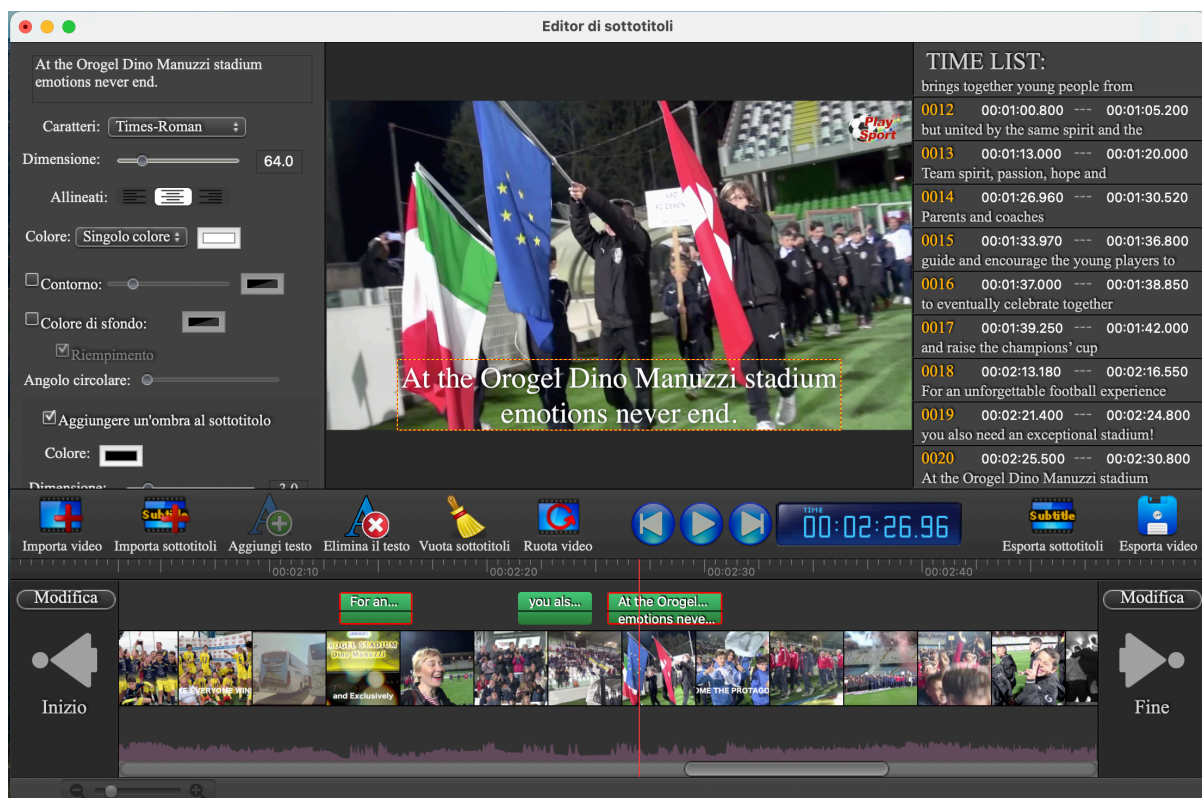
Editor di sottotitoli

At the Orogel Dino Manuzzi stadium
emotions never end.

Caratteri: Times-Roman
Dimensione: 64.0
Allineati:
Colore: Singolo colore
Contorno:
Colore di sfondo:
Riempimento
Angolo circolare:
Aggiungere un'ombra al sottotitolo
Colore:
Dimensione: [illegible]

Play Sport

At the Orogel Dino Manuzzi stadium
emotions never end.

TIME LIST:
brings together young people from
0012 00:01:00.800 --- 00:01:05.200
but united by the same spirit and the
0013 00:01:13.000 --- 00:01:20.000
Team spirit, passion, hope and
0014 00:01:26.960 --- 00:01:30.520
Parents and coaches
0015 00:01:33.970 --- 00:01:36.800
guide and encourage the young players to
0016 00:01:37.000 --- 00:01:38.850
to eventually celebrate together
0017 00:01:39.250 --- 00:01:42.000
and raise the champions' cup
0018 00:02:13.180 --- 00:02:16.550
For an unforgettable football experience
0019 00:02:21.400 --- 00:02:24.800
you also need an exceptional stadium!
0020 00:02:25.500 --- 00:02:30.800
At the Orogel Dino Manuzzi stadium

Subtitle
Importa video Importa sottotitoli Aggiungi testo Elimina il testo Vuota sottotitoli Ruota video
TIME 00:02:26.96
Subtitle
Esporta sottotitoli Esporta video

00:02:10 00:02:20 00:02:30 00:02:40

Modifica
For an...
you als...
At the Orogel...
emotions neve...
Modifica

OROGEL STADIUM
and Exclusively
E EVERYONE WIN
OME THE PROTAGO

Inizio
Fine